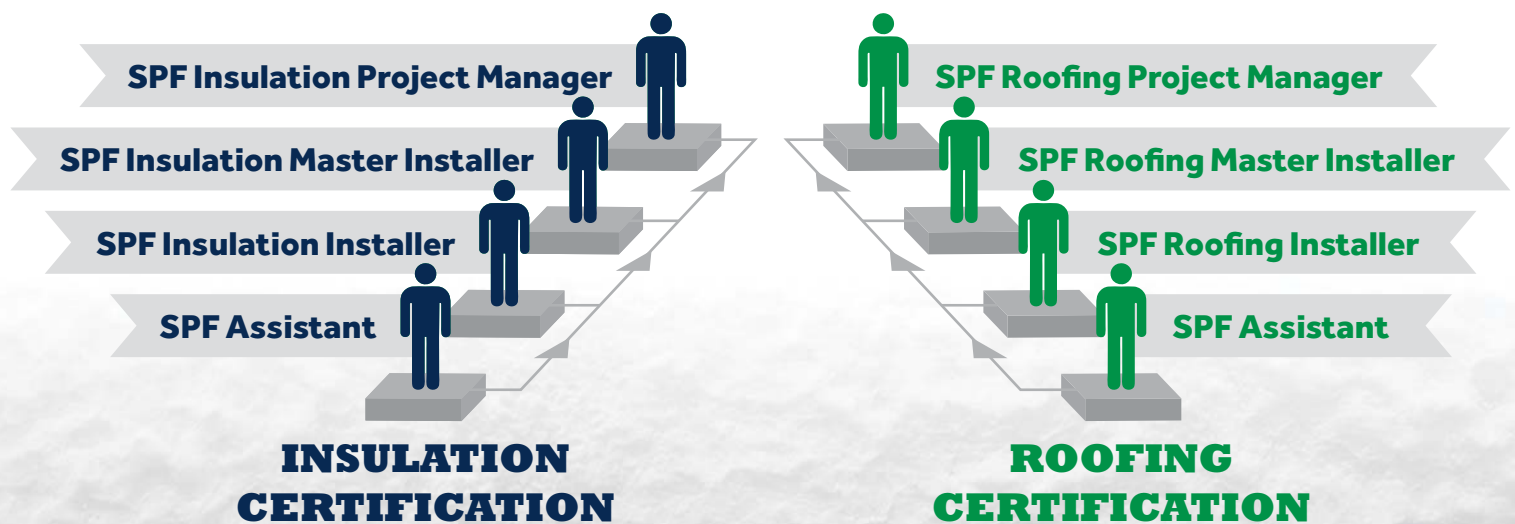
SPF Insulation Project Manager
SPF Insulation Master Installer
SPF Insulation Installer
SPF Assistant

INSULATION CERTIFICATION

SPF Roofing Project Manager
SPF Roofing Master Installer
SPF Roofing Installer
SPF Assistant

ROOFING CERTIFICATION